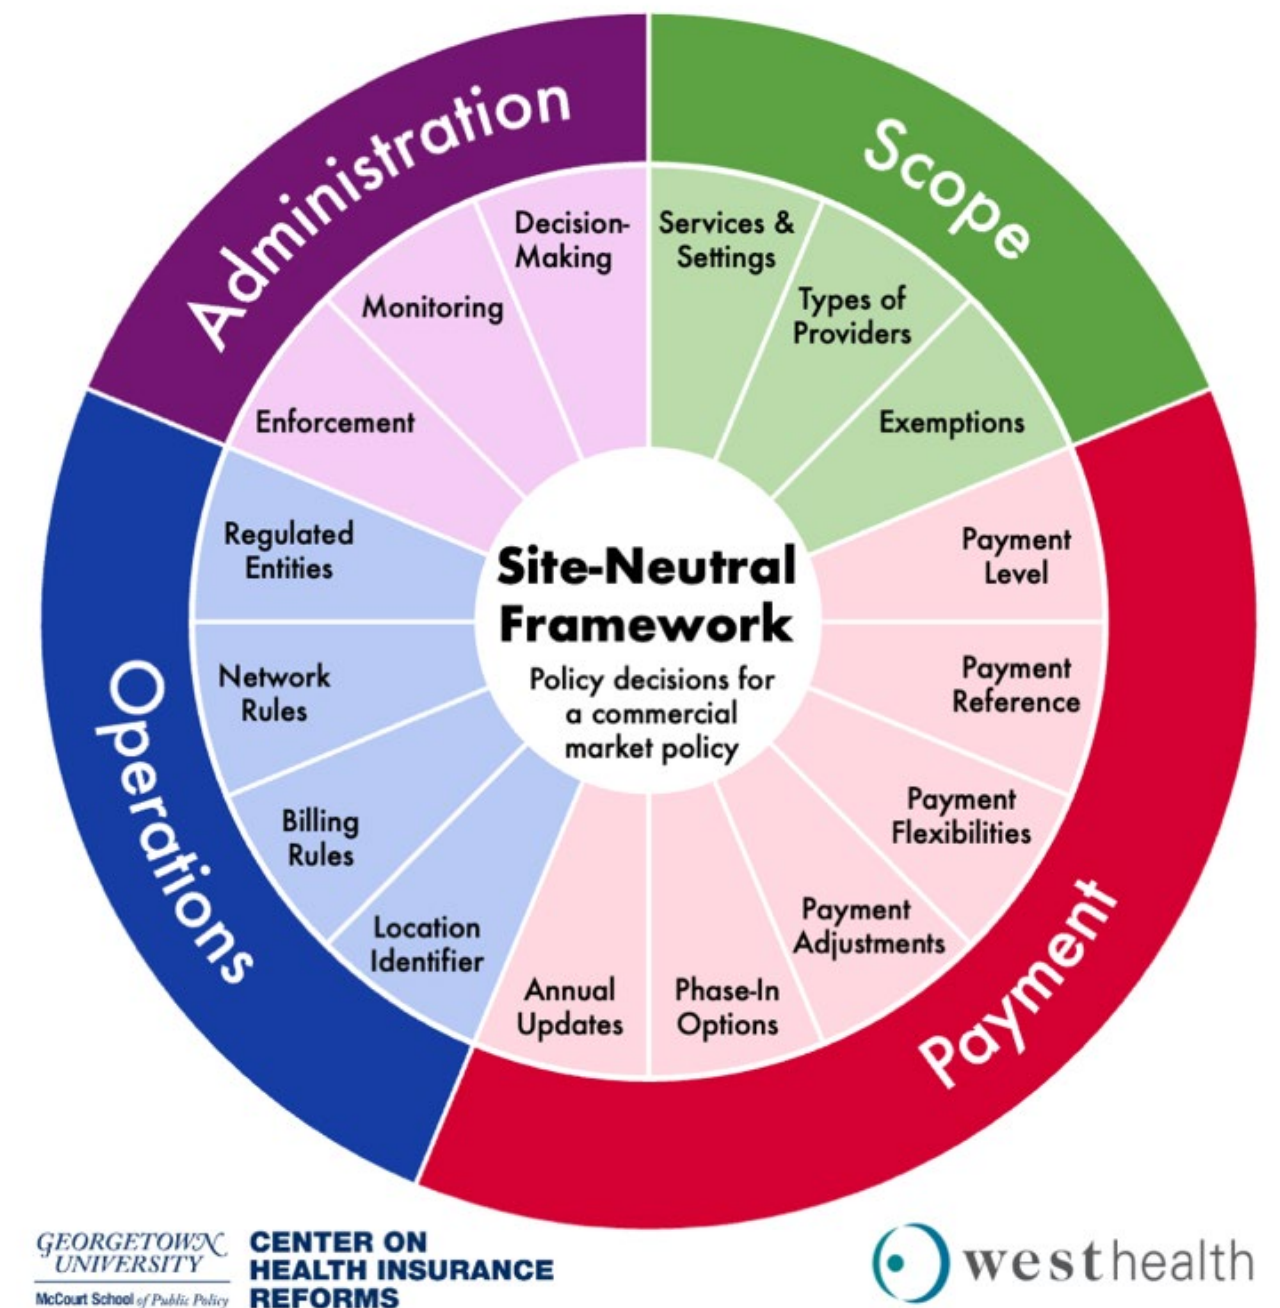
Administration

Scope

Decision-Making

Monitoring

Enforcement

Services & Settings

Types of Providers

Exemptions

Regulated Entities

Network Rules

Billing Rules

Location Identifier

Site-Neutral Framework

Policy decisions for a commercial market policy

Payment Level

Payment Reference

Payment Flexibilities

Payment Adjustments

Phase-In Options

Annual Updates

Operations

Payment

GEORGETOWN UNIVERSITY
McCourt School of Public Policy

CENTER ON HEALTH INSURANCE REFORMS

westhealth